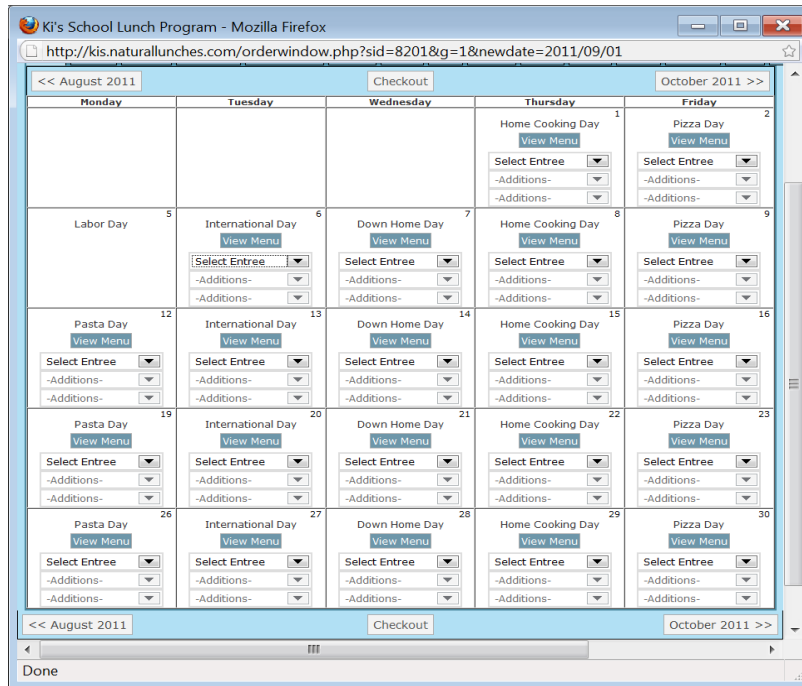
Ki's School Lunch Program - Mozilla Firefox

http://kis.naturallunches.com/orderwindow.php?sid=8201&g=1&newdate=2011/09/01

<< August 2011 | Checkout | October 2011 >>

| Monday | Tuesday | Wednesday | Thursday | Friday |
|---|---|---|---|---|
| | | | 1 Home Cooking Day View Menu Select Entree -Additions- -Additions- | 2 Pizza Day View Menu Select Entree -Additions- -Additions- |
| 5 Labor Day | 6 International Day View Menu Select Entree -Additions- -Additions- | 7 Down Home Day View Menu Select Entree -Additions- -Additions- | 8 Home Cooking Day View Menu Select Entree -Additions- -Additions- | 9 Pizza Day View Menu Select Entree -Additions- -Additions- |
| 12 Pasta Day View Menu Select Entree -Additions- -Additions- | 13 International Day View Menu Select Entree -Additions- -Additions- | 14 Down Home Day View Menu Select Entree -Additions- -Additions- | 15 Home Cooking Day View Menu Select Entree -Additions- -Additions- | 16 Pizza Day View Menu Select Entree -Additions- -Additions- |
| 19 Pasta Day View Menu Select Entree -Additions- -Additions- | 20 International Day View Menu Select Entree -Additions- -Additions- | 21 Down Home Day View Menu Select Entree -Additions- -Additions- | 22 Home Cooking Day View Menu Select Entree -Additions- -Additions- | 23 Pizza Day View Menu Select Entree -Additions- -Additions- |
| 26 Pasta Day View Menu Select Entree -Additions- -Additions- | 27 International Day View Menu Select Entree -Additions- -Additions- | 28 Down Home Day View Menu Select Entree -Additions- -Additions- | 29 Home Cooking Day View Menu Select Entree -Additions- -Additions- | 30 Pizza Day View Menu Select Entree -Additions- -Additions- |

<< August 2011 | Checkout | October 2011 >>

Done